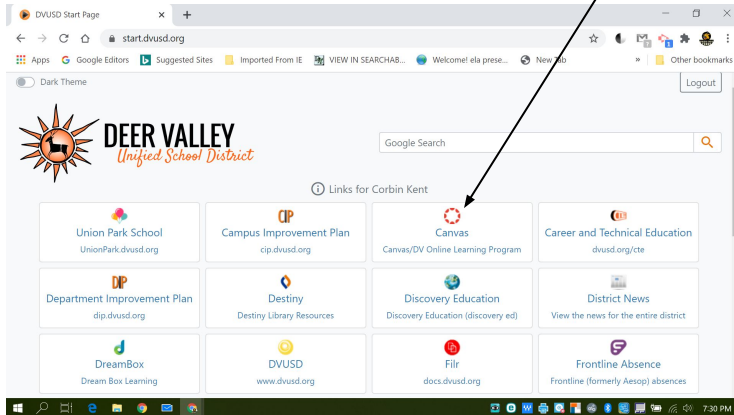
DVUSD Start Page

start.dvusd.org

Apps Google Editors Suggested Sites Imported From IE VIEW IN SEARCHAB... Welcome! ela prese... New Tab » Other bookmarks

Dark Theme

Logout

DEER VALLEY
Unified School District

Google Search

Links for Corbin Kent

| Union Park School<br>UnionPark.dvusd.org | Campus Improvement Plan<br>cip.dvusd.org | Canvas<br>Canvas/DV Online Learning Program | Career and Technical Education<br>dvusd.org/cte |
|---|---|---|---|
| Department Improvement Plan<br>dip.dvusd.org | Destiny<br>Destiny Library Resources | Discovery Education<br>Discovery Education (discovery ed) | District News<br>View the news for the entire district |
| DreamBox<br>Dream Box Learning | DVUSD<br>www.dvusd.org | Filr<br>docs.dvusd.org | Frontline Absence<br>Frontline (formerly Aesop) absences |

7:30 PM